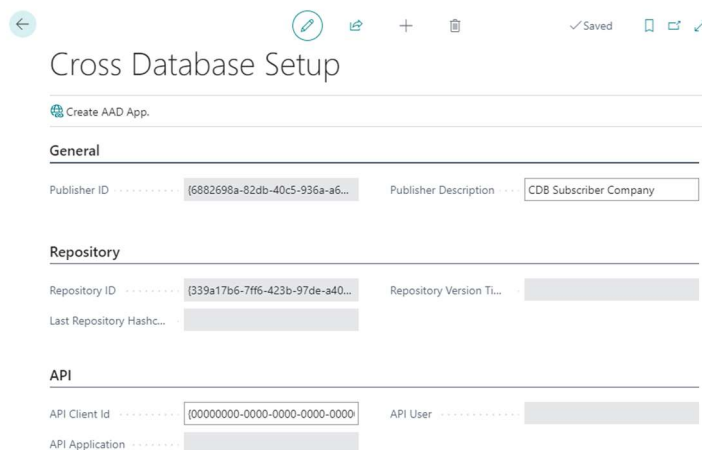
✓Saved

Cross Database Setup

Create AAD App.

General

Publisher ID {6882698a-82db-40c5-936a-a6...

Publisher Description CDB Subscriber Company

Repository

Repository ID {339a17b6-7ff6-423b-97de-a40...

Repository Version Ti...

Last Repository Hashc...

API

API Client Id {00000000-0000-0000-0000-0000

API User

API Application